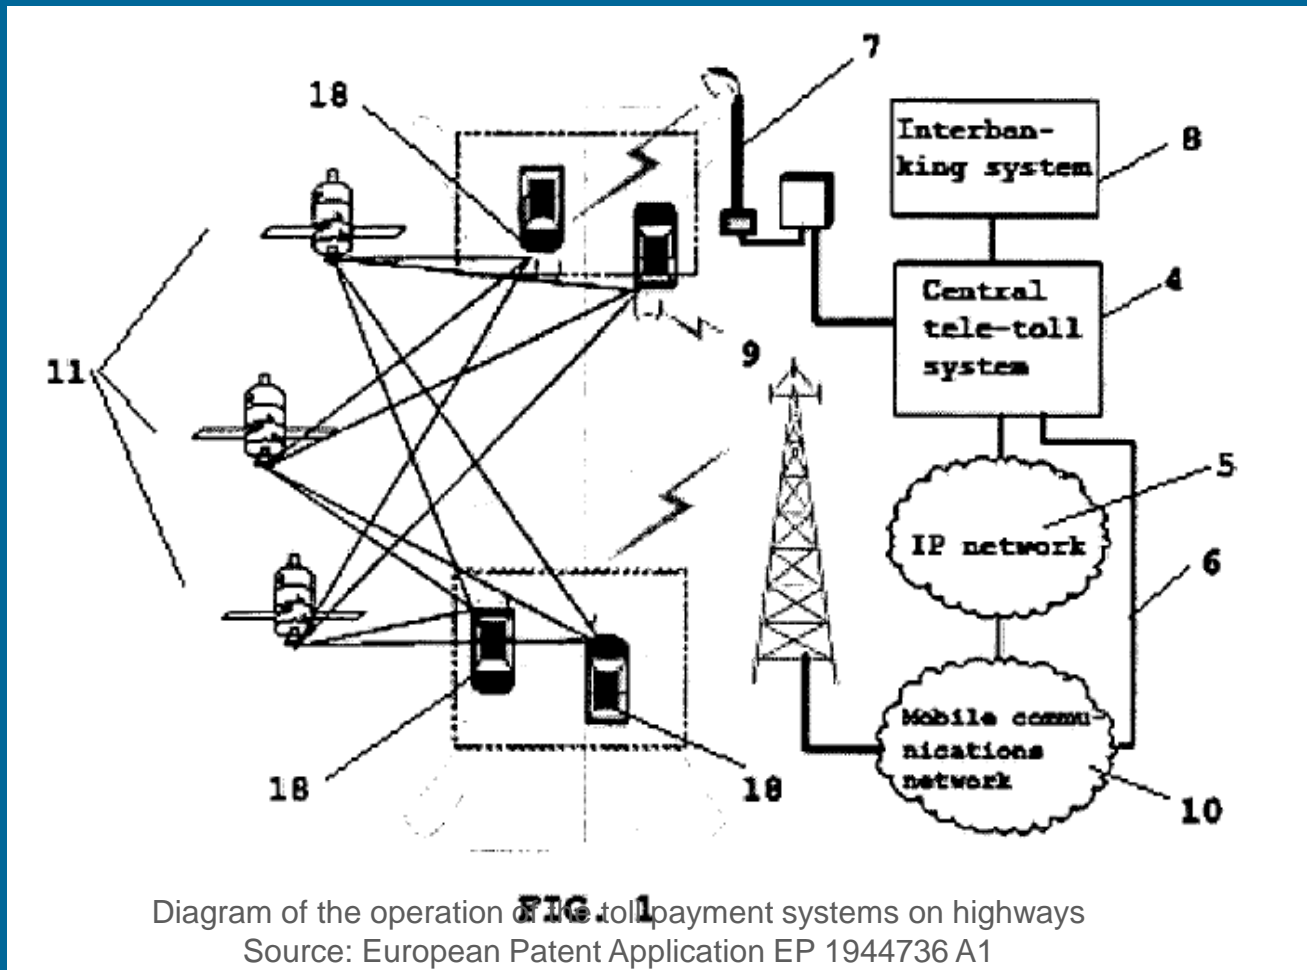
7

18

Interbanking system

8

Central tele-toll system

4

11

9

5

IP network

6

Mobile communications network

18

18

10

FIG. 1

Diagram of the operation of the toll payment systems on highways
Source: European Patent Application EP 1944736 A1